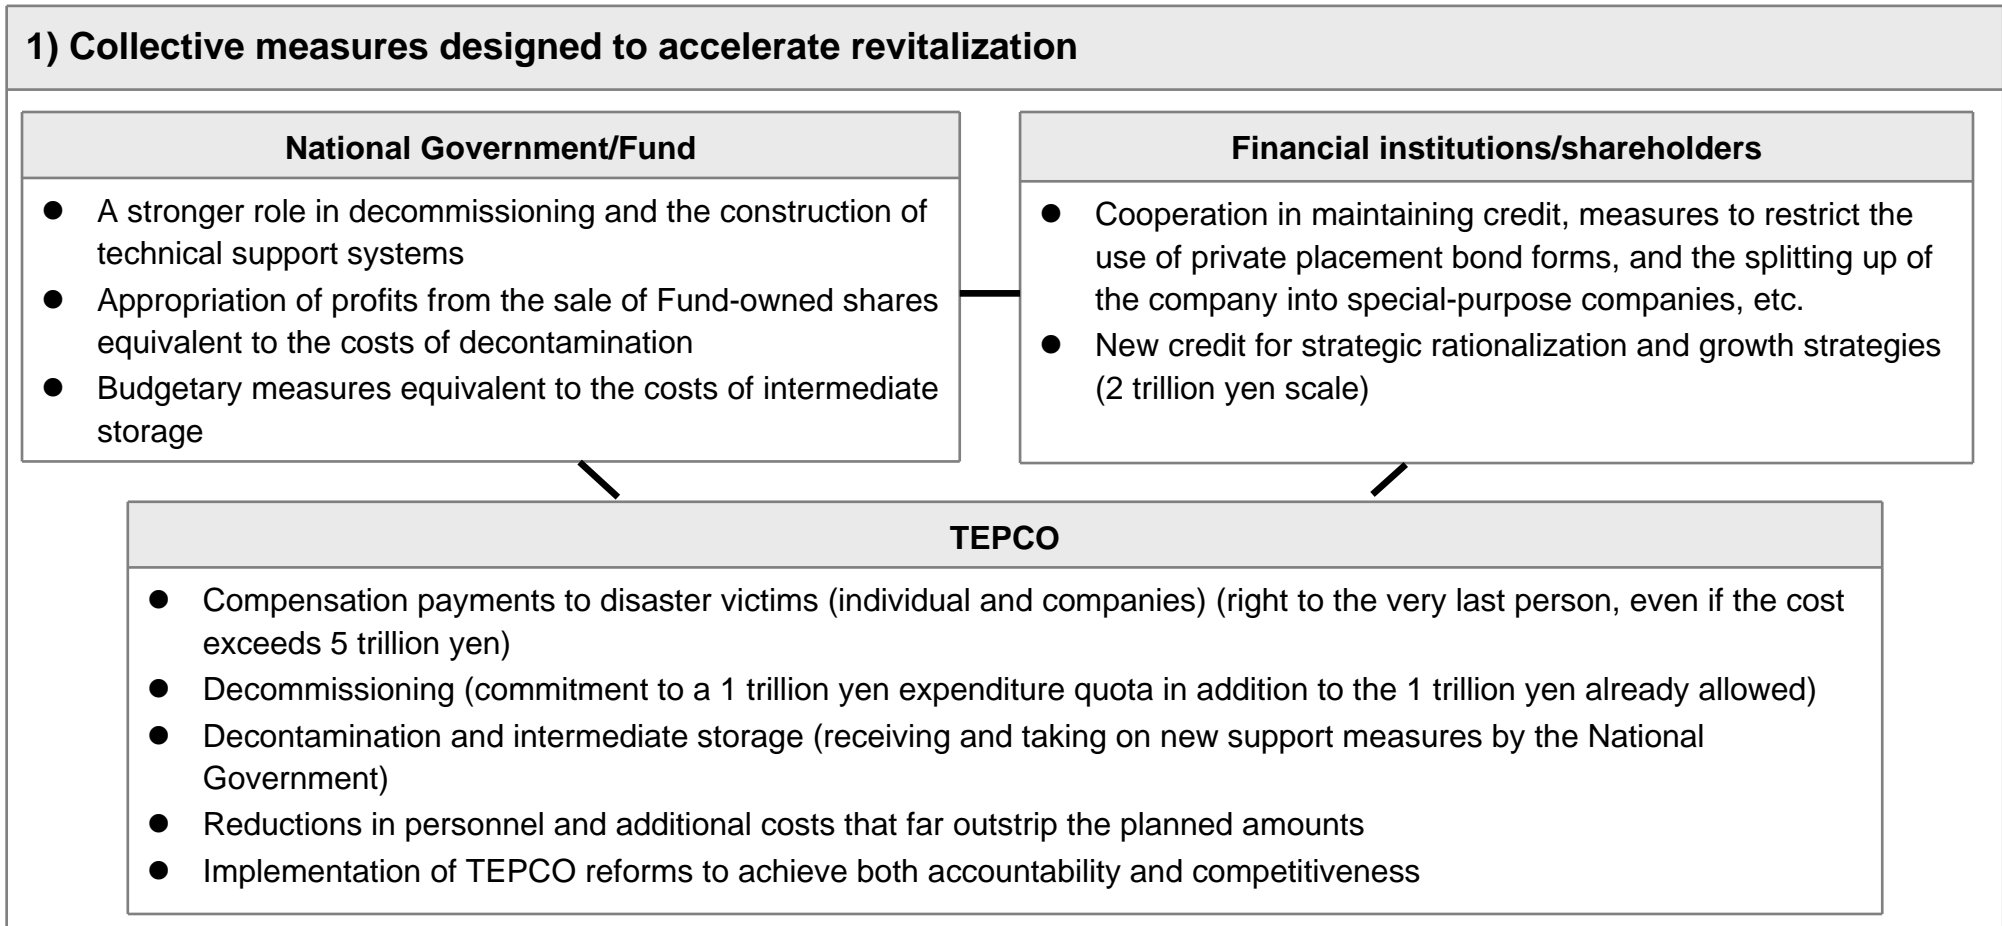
1) Collective measures designed to accelerate revitalization

National Government/Fund

- A stronger role in decommissioning and the construction of technical support systems
- Appropriation of profits from the sale of Fund-owned shares equivalent to the costs of decontamination
- Budgetary measures equivalent to the costs of intermediate storage

Financial institutions/shareholders

- Cooperation in maintaining credit, measures to restrict the use of private placement bond forms, and the splitting up of the company into special-purpose companies, etc.
- New credit for strategic rationalization and growth strategies (2 trillion yen scale)

TEPCO

- Compensation payments to disaster victims (individual and companies) (right to the very last person, even if the cost exceeds 5 trillion yen)
- Decommissioning (commitment to a 1 trillion yen expenditure quota in addition to the 1 trillion yen already allowed)
- Decontamination and intermediate storage (receiving and taking on new support measures by the National Government)
- Reductions in personnel and additional costs that far outstrip the planned amounts
- Implementation of TEPCO reforms to achieve both accountability and competitiveness